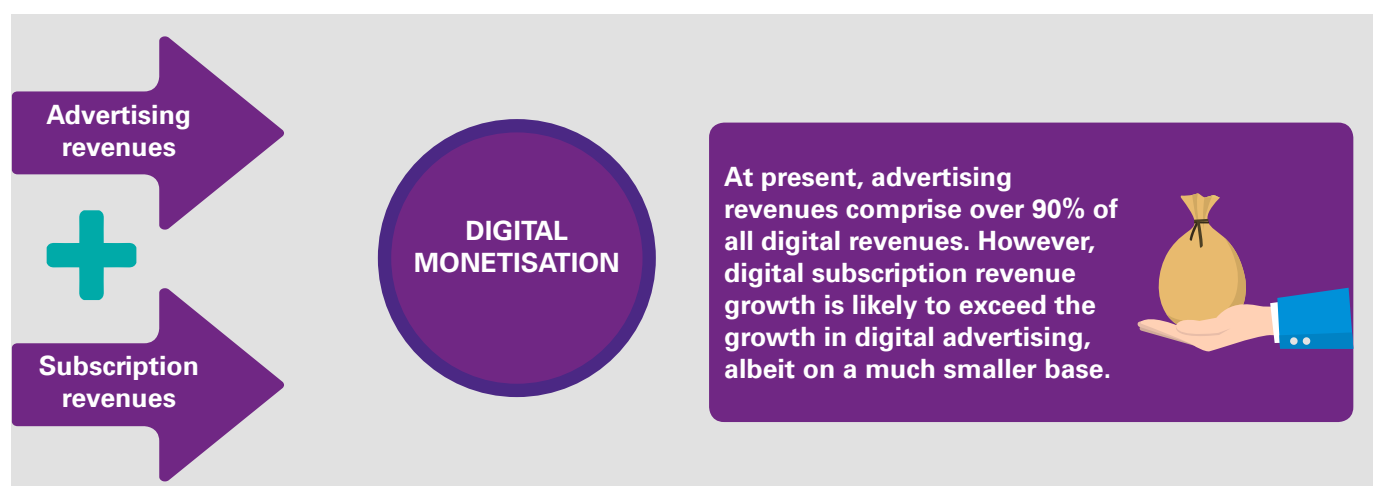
Advertising revenues

Subscription revenues

DIGITAL MONETISATION

At present, advertising revenues comprise over 90% of all digital revenues. However, digital subscription revenue growth is likely to exceed the growth in digital advertising, albeit on a much smaller base.